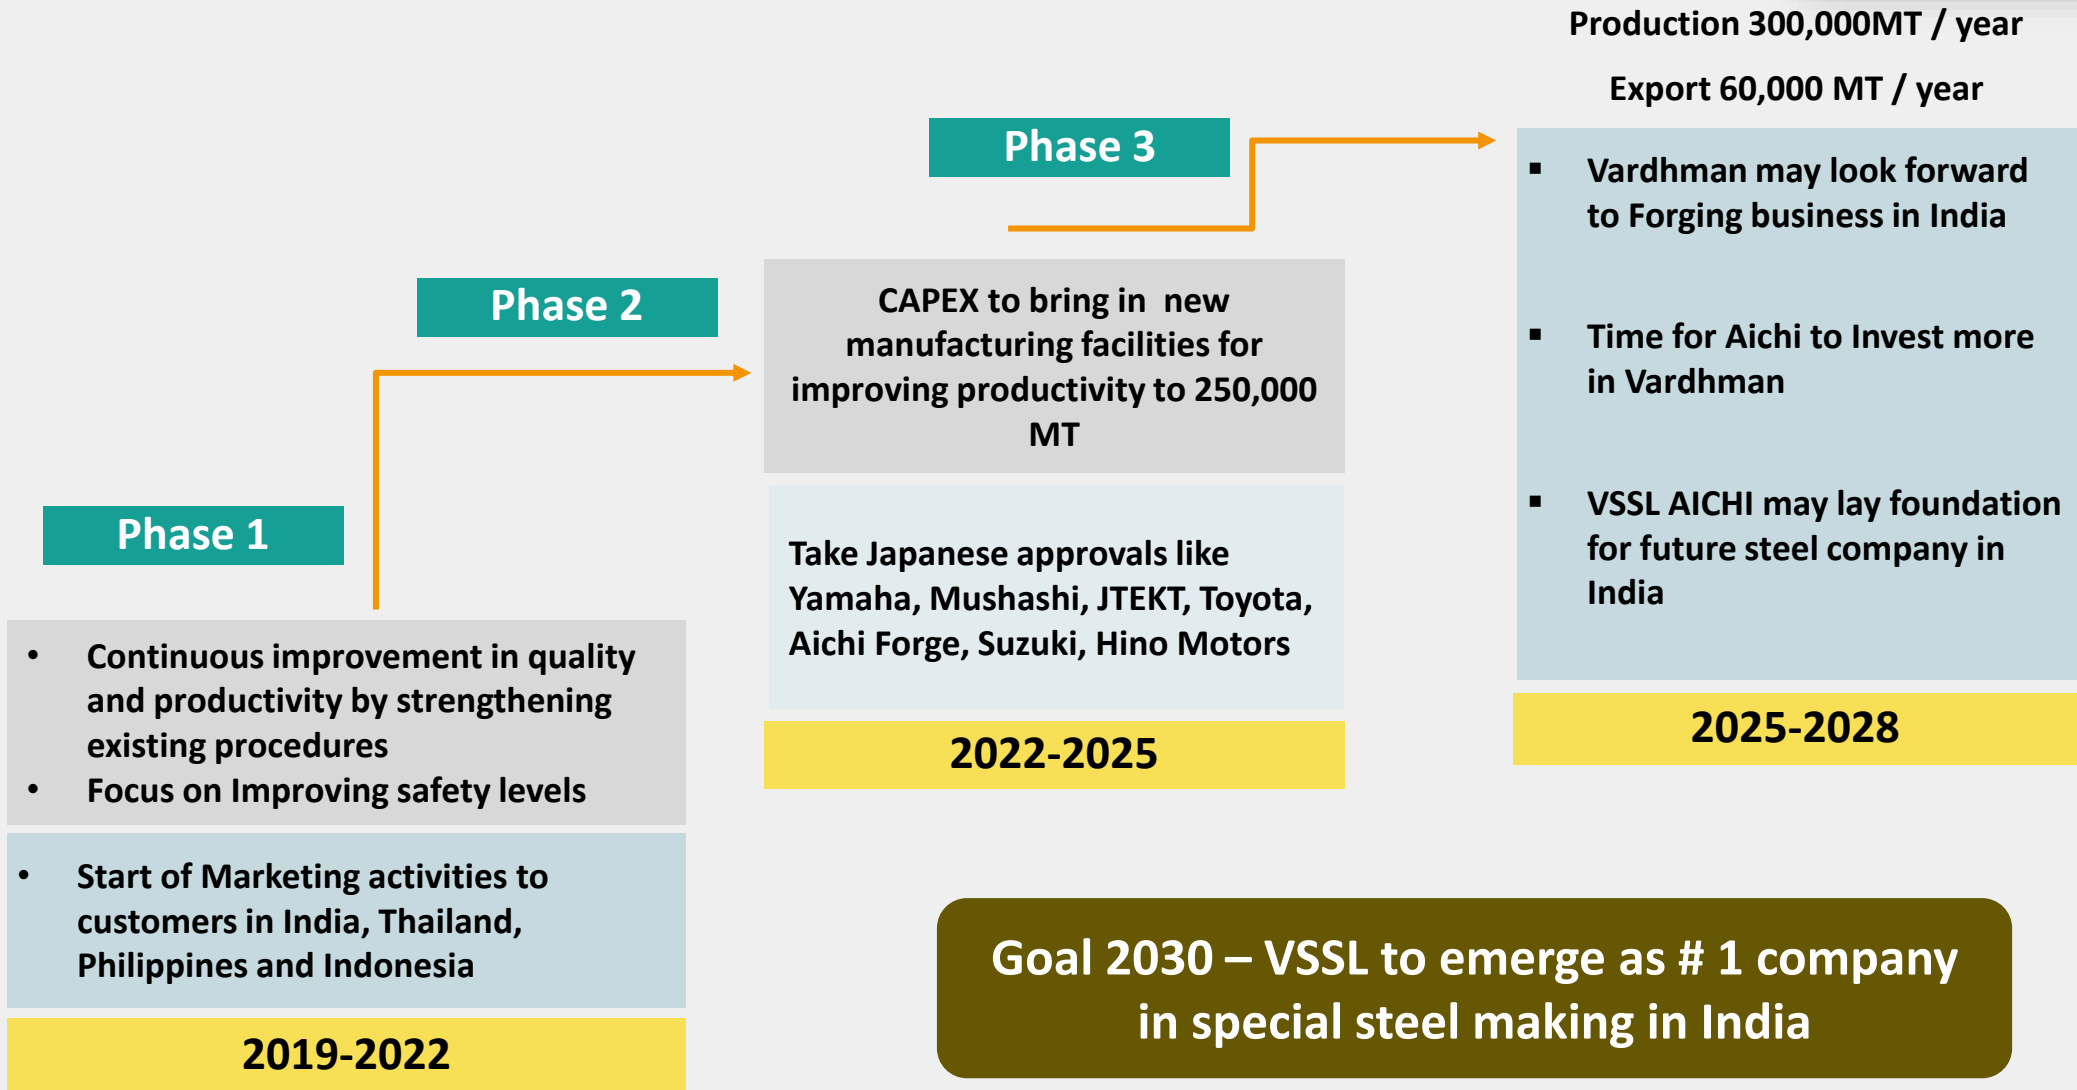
Phase 1

• Continuous improvement in quality and productivity by strengthening existing procedures
• Focus on Improving safety levels

• Start of Marketing activities to customers in India, Thailand, Philippines and Indonesia

2019-2022

Phase 2

CAPEX to bring in new manufacturing facilities for improving productivity to 250,000 MT

Take Japanese approvals like Yamaha, Mushashi, JTEKT, Toyota, Aichi Forge, Suzuki, Hino Motors

2022-2025

Phase 3

Production 300,000MT / year

Export 60,000 MT / year

▪ Vardhman may look forward to Forging business in India

▪ Time for Aichi to Invest more in Vardhman

▪ VSSL AICHI may lay foundation for future steel company in India

2025-2028

Goal 2030 – VSSL to emerge as # 1 company in special steel making in India